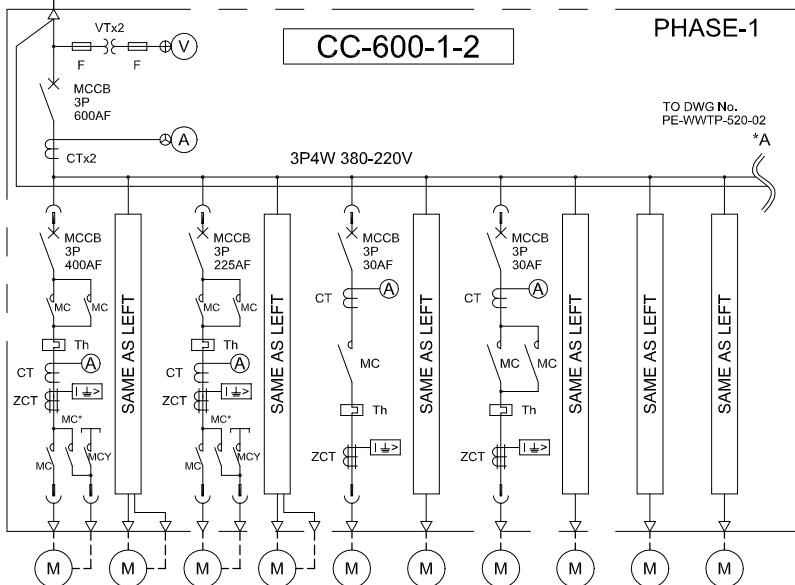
PHASE-1

CC-600-1-2

VTx2

F F

V

MCCB
3P
600AF

A

CTx2

TO DWG No.
PE-WWTP-520-02

*A

3P4W 380-220V

MCCB
3P
400AF

MC MC

Th

A

CT

ZCT

MC*

MC MCY

SAME AS LEFT

MCCB
3P
225AF

MC MC

Th

A

CT

ZCT

MC*

MC MCY

SAME AS LEFT

MCCB
3P
30AF

CT

A

MC

Th

ZCT

SAME AS LEFT

MCCB
3P
30AF

CT

A

MC MC

Th

ZCT

SAME AS LEFT

SAME AS LEFT

SAME AS LEFT

M M M M M M M M M M